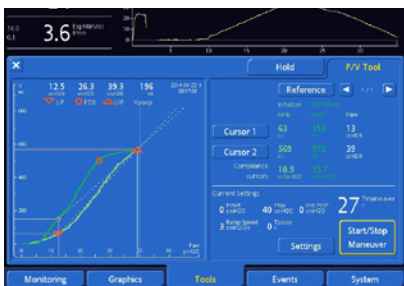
3.6 ExpMinVol l/min

5 10 15 20 25

Hold

P/V Tool

12.5 cmH2O LIP
26.3 cmH2O PDR
39.3 cmH2O UIP
1.96 l Vpump

Reference

1/1

Inflation Limb
Deflation Limb
Paw

Cursor 1
63
153
13 cmH2O

Cursor 2
569
573
39 cmH2O

Compliance cursors
18.9
15.7

Current Settings
0 Pstart cmH2O
40 Ptop cmH2O
0 End PEEP cmH2O
3 Ramp Speed cmH2O/s
0 Tpause s

27 Timeout

Settings

Start/Stop Maneuver

Paw cmH2O

Monitoring
Graphics
Tools
Events
System